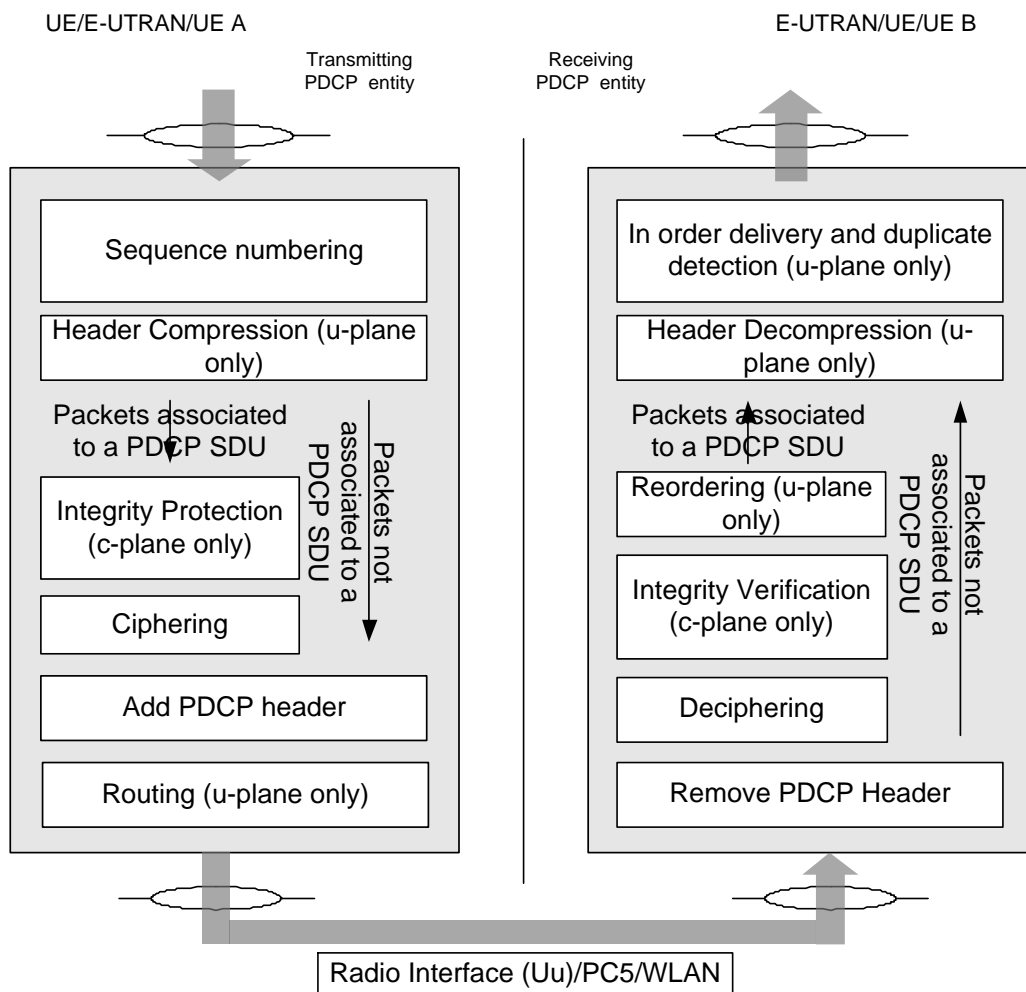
UE/E-UTRAN/UE A

E-UTRAN/UE/UE B

Transmitting PDCP entity

Receiving PDCP entity

Sequence numbering

Header Compression (u-plane only)

Packets associated to a PDCP SDU

Packets not associated to a PDCP SDU

Integrity Protection (c-plane only)

Ciphering

Add PDCP header

Routing (u-plane only)

In order delivery and duplicate detection (u-plane only)

Header Decompression (u-plane only)

Packets associated to a PDCP SDU

Packets not associated to a PDCP SDU

Reordering (u-plane only)

Integrity Verification (c-plane only)

Deciphering

Remove PDCP Header

Radio Interface (Uu)/PC5/WLAN